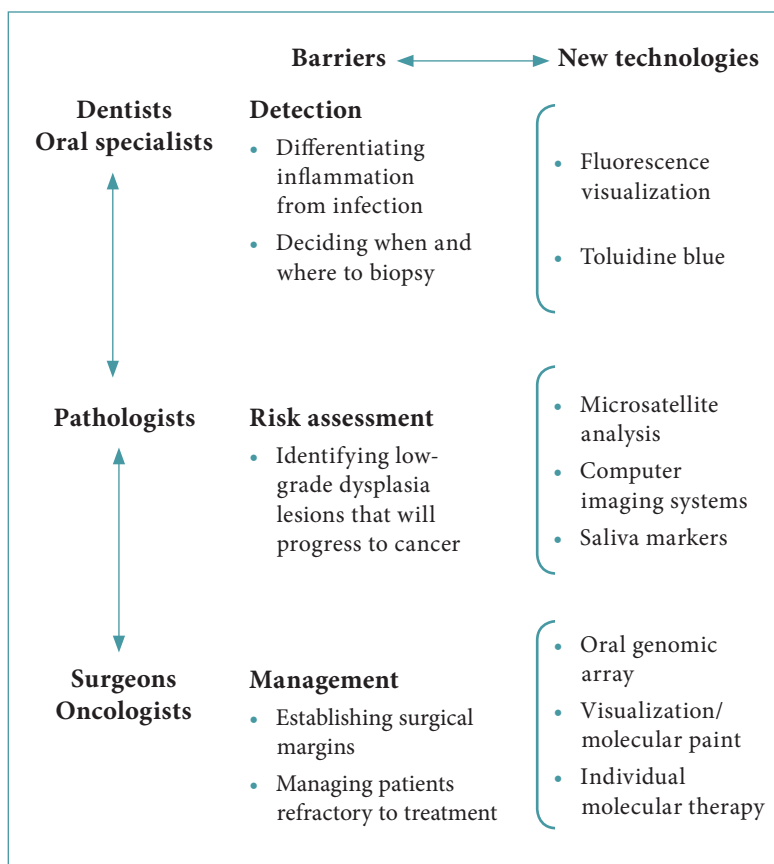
Barriers New technologies

Dentists
Oral specialists

Detection
- Differentiating inflammation from infection
- Deciding when and where to biopsy

- Fluorescence visualization
- Toluidine blue

Pathologists

Risk assessment
- Identifying low-grade dysplasia lesions that will progress to cancer

- Microsatellite analysis
- Computer imaging systems
- Saliva markers

Surgeons
Oncologists

Management
- Establishing surgical margins
- Managing patients refractory to treatment

- Oral genomic array
- Visualization/ molecular paint
- Individual molecular therapy